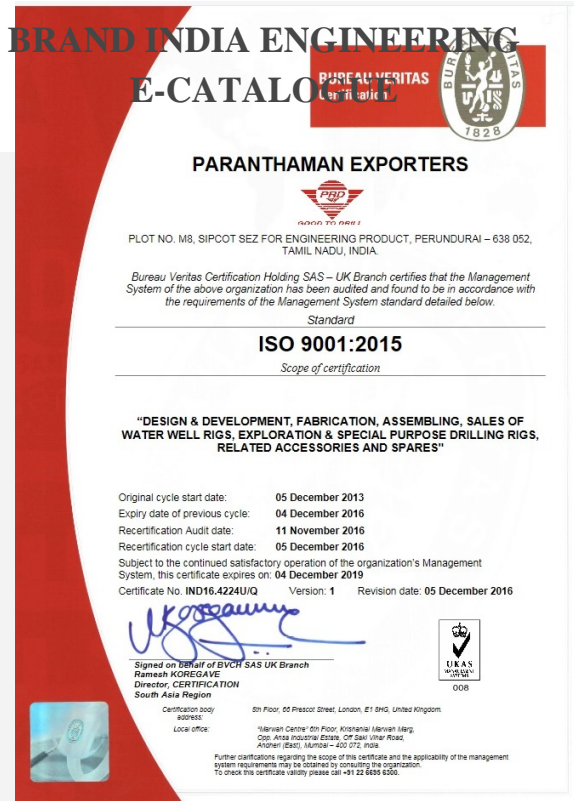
BRAND INDIA ENGINEERING E-CATALOGUE

BUREAU VERITAS

BUREAU VERITAS
1828

PARANTHAMAN EXPORTERS

PBD
GOOD TO DRILL

PLOT NO. M8, SIPCOT SEZ FOR ENGINEERING PRODUCT, PERUNDURAI – 638 052, TAMIL NADU, INDIA.

Bureau Veritas Certification Holding SAS – UK Branch certifies that the Management System of the above organization has been audited and found to be in accordance with the requirements of the Management System standard detailed below.

Standard

ISO 9001:2015

Scope of certification

"DESIGN & DEVELOPMENT, FABRICATION, ASSEMBLING, SALES OF WATER WELL RIGS, EXPLORATION & SPECIAL PURPOSE DRILLING RIGS, RELATED ACCESSORIES AND SPARES"

Original cycle start date: 05 December 2013
Expiry date of previous cycle: 04 December 2016
Recertification Audit date: 11 November 2016
Recertification cycle start date: 05 December 2016
Subject to the continued satisfactory operation of the organization's Management System, this certificate expires on: 04 December 2019
Certificate No. IND16.4224U/Q Version: 1 Revision date: 05 December 2016

Signed on behalf of BVCH SAS UK Branch
Ramesh KOREGAVE
Director, CERTIFICATION
South Asia Region

UKAS
MANAGEMENT SYSTEMS
008

Certification body address: 5th Floor, 66 Prescot Street, London, E1 8HG, United Kingdom.

Local office: "Marwah Centre" 6th Floor, Krishanlal Marwah Marg, Opp. Ansa Industrial Estate, Off Saki Vihar Road, Andheri (East), Mumbai – 400 072, India.

Further clarifications regarding the scope of this certificate and the applicability of the management system requirements may be obtained by consulting the organization.
To check this certificate validity please call +91 22 6695 6300.